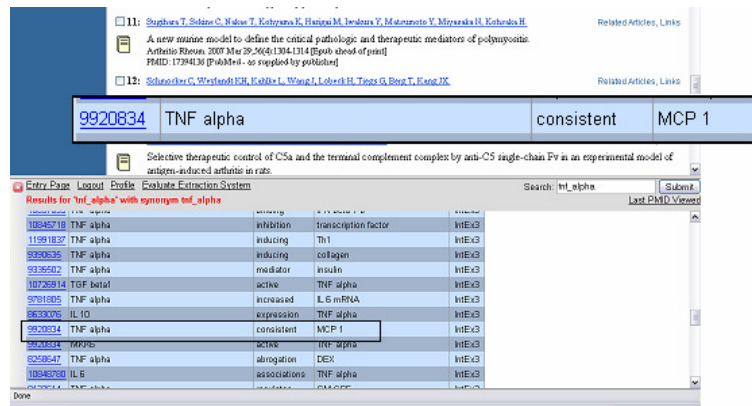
11: Sugihara T, Sekine C, Nakae T, Kohyama K, Harigai M, Iwakura Y, Matsumoto Y, Miyasaka H, Kohsaka H. Related Articles, Links

A new murine model to define the critical pathologic and therapeutic mediators of polymyositis.
Arthritis Rheum. 2007 Mar 29;56(4):1304-1314 [Epub ahead of print]
PMID: 17394136 [PubMed - as supplied by publisher]

12: Schnorrer C, Westendt KH, Kahlke L, Wang J, Lobeck H, Tiegs G, Bogt T, Kang JX. Related Articles, Links

| 9920834 | TNF alpha | consistent | MCP 1 |
|---|---|---|---|

Selective therapeutic control of C5a and the terminal complement complex by anti-C5 single-chain Fv in an experimental model of antigen-induced arthritis in rats.

Entry Page Logout Profile Evaluate Extraction System
Search: tnf_alpha Submit
Results for "tnf_alpha" with synonym tnf_alpha
Last PMID Viewed

| | | | | |
|---|---|---|---|---|
| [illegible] | TNF alpha | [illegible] | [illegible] | IntEx3 |
| 10845718 | TNF alpha | inhibition | transcription factor | IntEx3 |
| 11991837 | TNF alpha | inducing | Th1 | IntEx3 |
| 9390535 | TNF alpha | inducing | collagen | IntEx3 |
| 9336502 | TNF alpha | mediator | insulin | IntEx3 |
| 10726914 | TGF beta1 | active | TNF alpha | IntEx3 |
| 9781805 | TNF alpha | increased | IL 6 mRNA | IntEx3 |
| 8633076 | IL 10 | expression | TNF alpha | IntEx3 |
| 9920834 | TNF alpha | consistent | MCP 1 | IntEx3 |
| 9920834 | MRP8 | active | TNF alpha | IntEx3 |
| 8258647 | TNF alpha | abrogation | DEX | IntEx3 |
| 10348780 | IL 6 | associations | TNF alpha | IntEx3 |
| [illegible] | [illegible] | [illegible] | GM CSF | IntEx3 |

Done